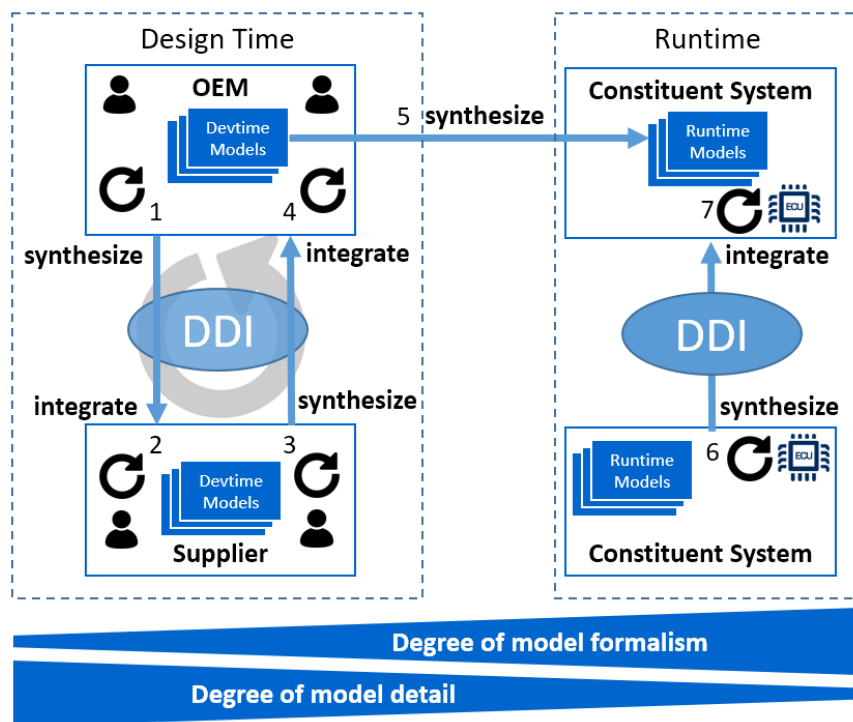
Design Time

OEM

Devtime Models

1

4

synthesize

integrate

DDI

integrate

synthesize

2

3

Devtime Models

Supplier

5 synthesize

Runtime

Constituent System

Runtime Models

7

ECU

integrate

DDI

synthesize

Runtime Models

6

ECU

Constituent System

Degree of model formalism

Degree of model detail